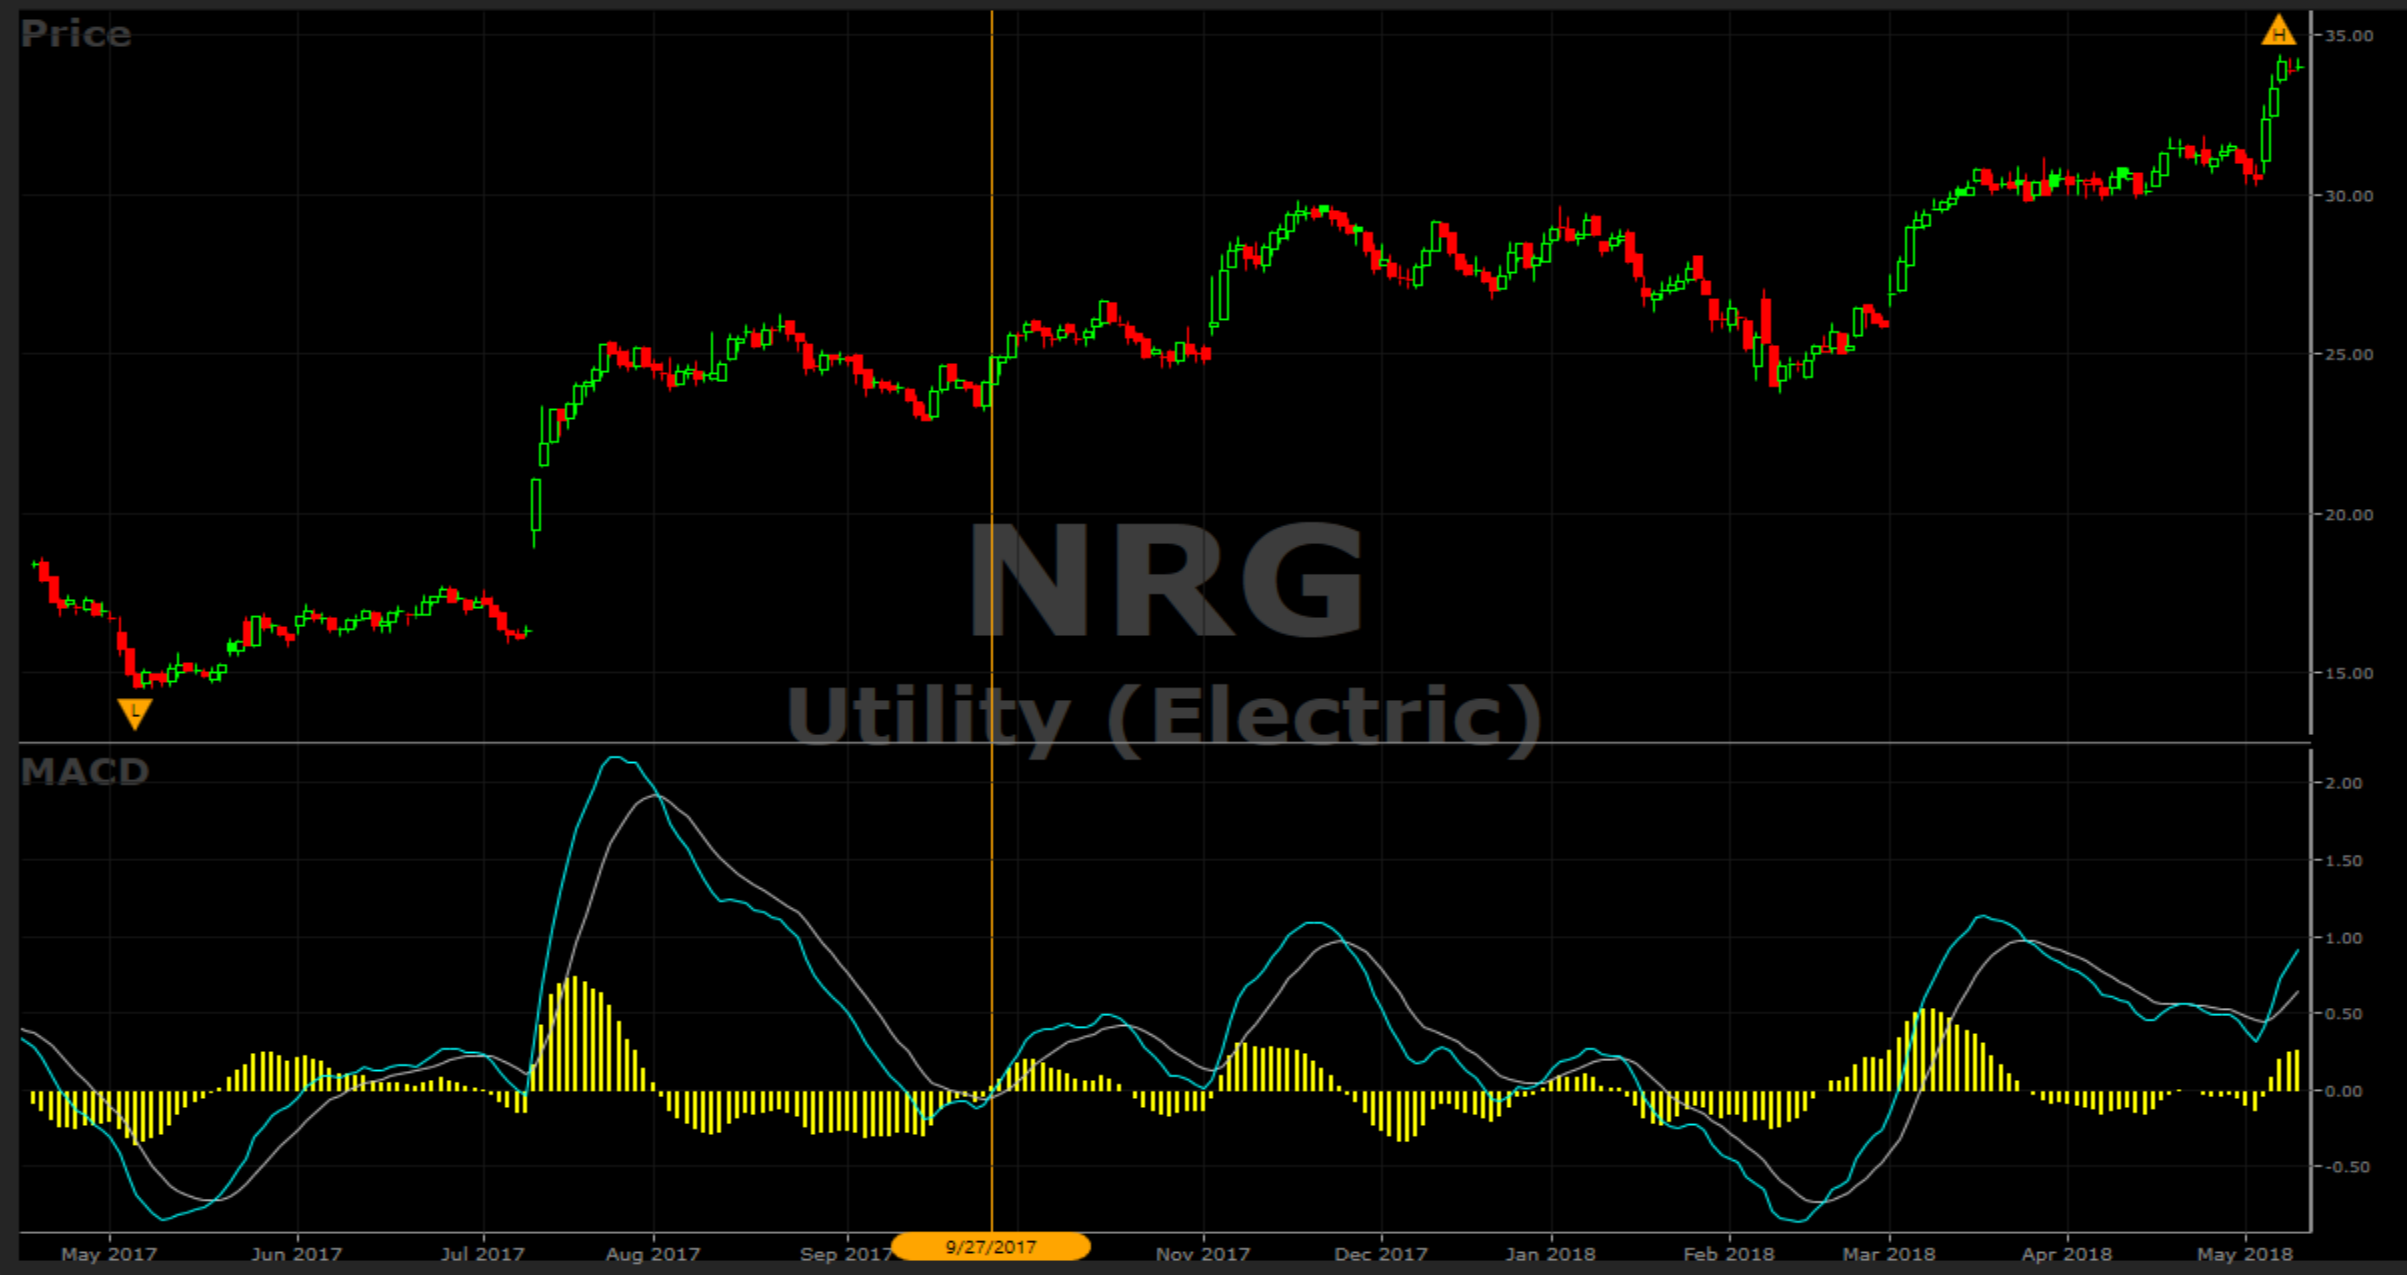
Price

H

L

35.00
30.00
25.00
20.00
15.00

NRG
Utility (Electric)

MACD

2.00
1.50
1.00
0.50
0.00
-0.50

May 2017 Jun 2017 Jul 2017 Aug 2017 Sep 2017 9/27/2017 Nov 2017 Dec 2017 Jan 2018 Feb 2018 Mar 2018 Apr 2018 May 2018